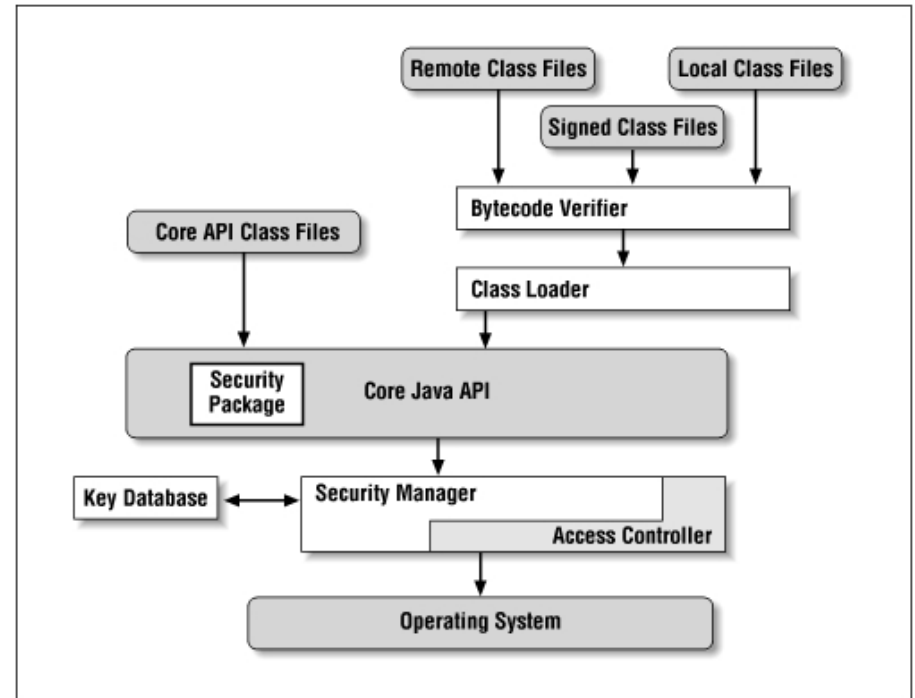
Remote Class Files

Local Class Files

Signed Class Files

Bytecode Verifier

Core API Class Files

Class Loader

Security Package

Core Java API

Key Database

Security Manager

Access Controller

Operating System